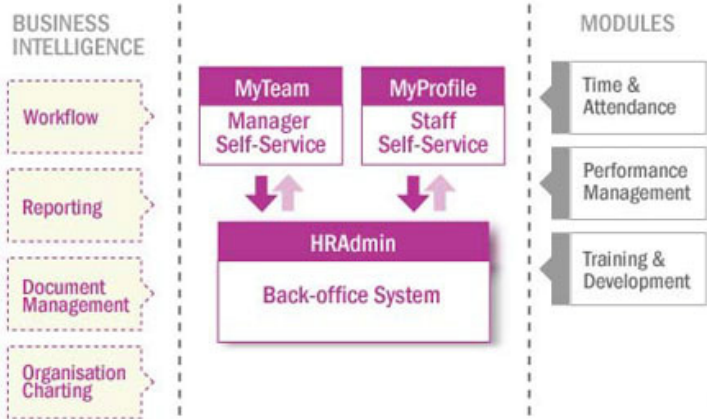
BUSINESS INTELLIGENCE

Workflow

Reporting

Document Management

Organisation Charting

MyTeam
Manager Self-Service

MyProfile
Staff Self-Service

HRAdmin
Back-office System

MODULES

Time & Attendance

Performance Management

Training & Development